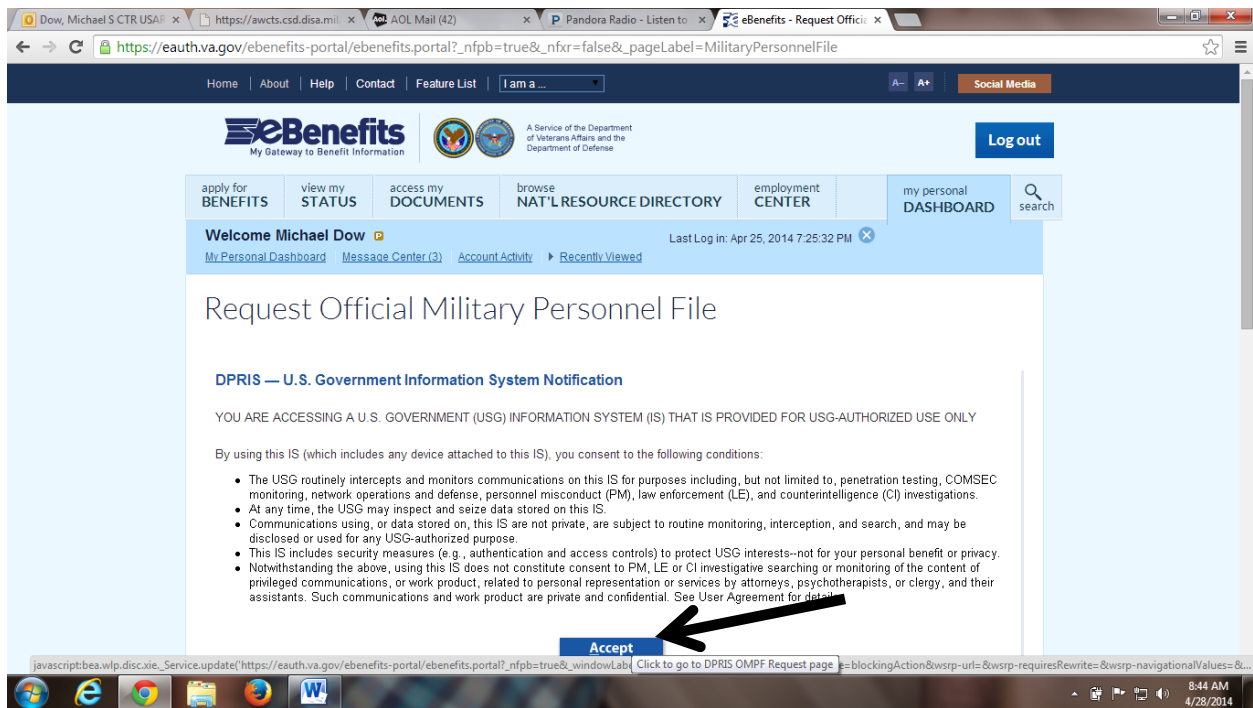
Dow, Michael S CTR USAF ×
https://awcts.csd.disa.mil ×
AOL Mail (42) ×
Pandora Radio - Listen to ×
eBenefits - Request Officia ×

https://eauth.va.gov/ebenefits-portal/ebenefits.portal?_nfpb=true&_nfxr=false&_pageLabel=MilitaryPersonnelFile

Home | About | Help | Contact | Feature List | I am a ...

A– A+

Social Media

eBenefits
My Gateway to Benefit Information

A Service of the Department of Veterans Affairs and the Department of Defense

Log out

apply for BENEFITS | view my STATUS | access my DOCUMENTS | browse NAT'L RESOURCE DIRECTORY | employment CENTER | my personal DASHBOARD | search

Welcome Michael Dow

Last Log in: Apr 25, 2014 7:25:32 PM

My Personal Dashboard | Message Center (3) | Account Activity | Recently Viewed

Request Official Military Personnel File

DPRIS — U.S. Government Information System Notification

YOU ARE ACCESSING A U.S. GOVERNMENT (USG) INFORMATION SYSTEM (IS) THAT IS PROVIDED FOR USG-AUTHORIZED USE ONLY

By using this IS (which includes any device attached to this IS), you consent to the following conditions:

- The USG routinely intercepts and monitors communications on this IS for purposes including, but not limited to, penetration testing, COMSEC monitoring, network operations and defense, personnel misconduct (PM), law enforcement (LE), and counterintelligence (CI) investigations.
- At any time, the USG may inspect and seize data stored on this IS.
- Communications using, or data stored on, this IS are not private, are subject to routine monitoring, interception, and search, and may be disclosed or used for any USG-authorized purpose.
- This IS includes security measures (e.g., authentication and access controls) to protect USG interests--not for your personal benefit or privacy.
- Notwithstanding the above, using this IS does not constitute consent to PM, LE or CI investigative searching or monitoring of the content of privileged communications, or work product, related to personal representation or services by attorneys, psychotherapists, or clergy, and their assistants. Such communications and work product are private and confidential. See User Agreement for detail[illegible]

Accept

javascript:bea.wlp.disc.xie._Service.update('https://eauth.va.gov/ebenefits-portal/ebenefits.portal?_nfpb=true&_windowLab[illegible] e=blockingAction&wsrp-url=&wsrp-requiresRewrite=&wsrp-navigationalValues=&...

Click to go to DPRIS OMPF Request page

8:44 AM
4/28/2014